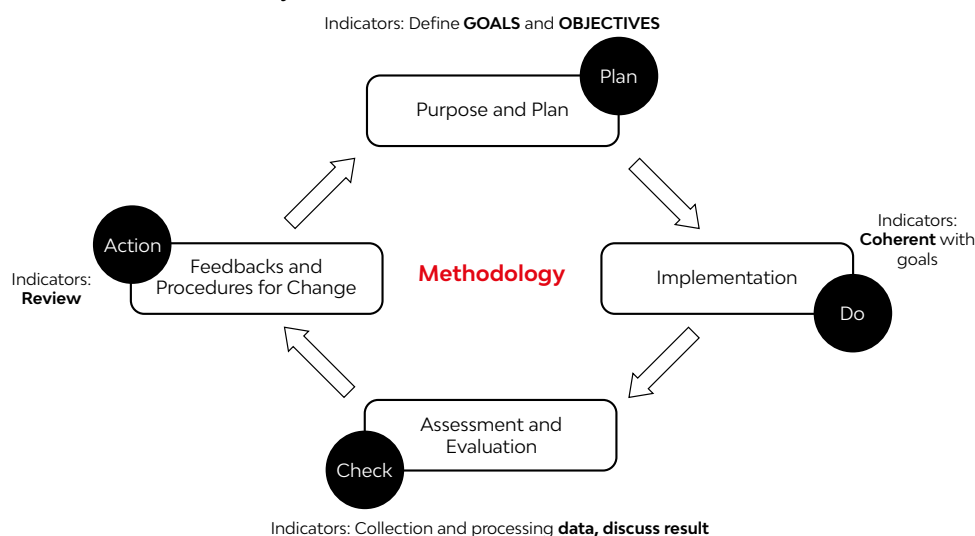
Indicators: Define **GOALS** and **OBJECTIVES**

Plan

Purpose and Plan

Indicators: **Coherent** with goals

Implementation

Do

Methodology

Action

Feedbacks and Procedures for Change

Indicators: **Review**

Assessment and Evaluation

Check

Indicators: Collection and processing **data, discuss result**